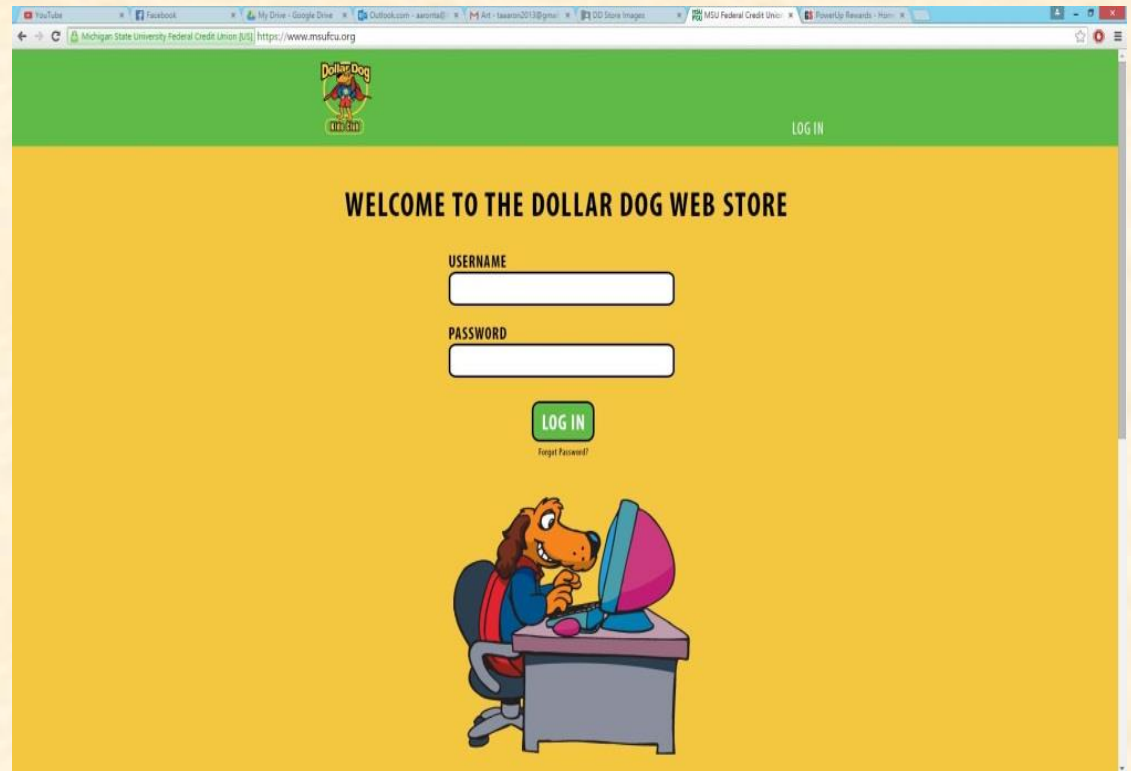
YouTube × Facebook × My Drive - Google Drive × Outlook.com - aaronta@ × Art - taaaron2013@gmai × DD Store Images × MSU Federal Credit Union × PowerUp Rewards - Hom ×

Michigan State University Federal Credit Union [US] https://www.msufcu.org

Dollar Dog Kids Club

LOG IN

WELCOME TO THE DOLLAR DOG WEB STORE

USERNAME

PASSWORD

LOG IN

Forgot Password?